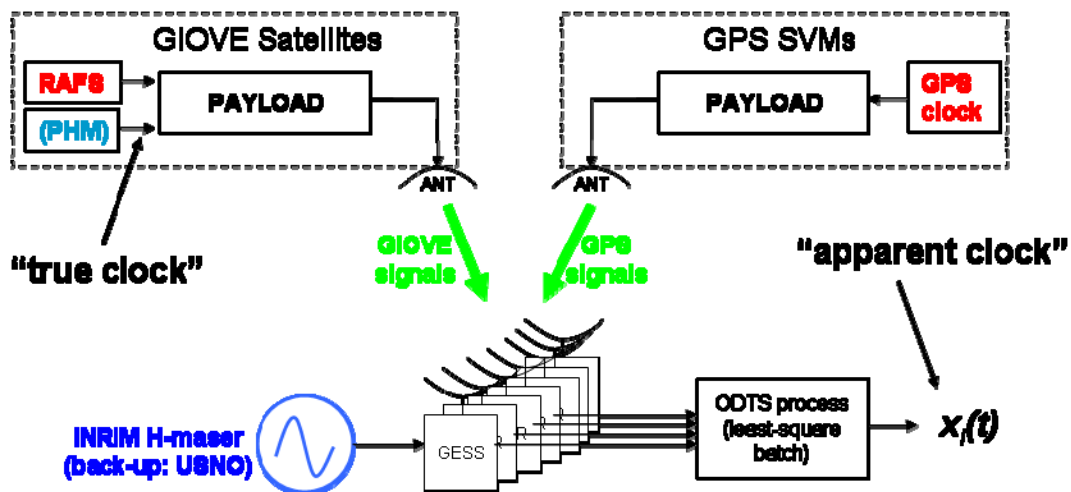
GIOVE Satellites

RAFS

(PHM)

PAYLOAD

ANT

GPS SVMs

PAYLOAD

GPS clock

ANT

"true clock"

GIOVE signals

GPS signals

"apparent clock"

INRIM H-maser (back-up: USNO)

GESS

R

R

R

ODTS process (least-square batch)

$x_i(t)$